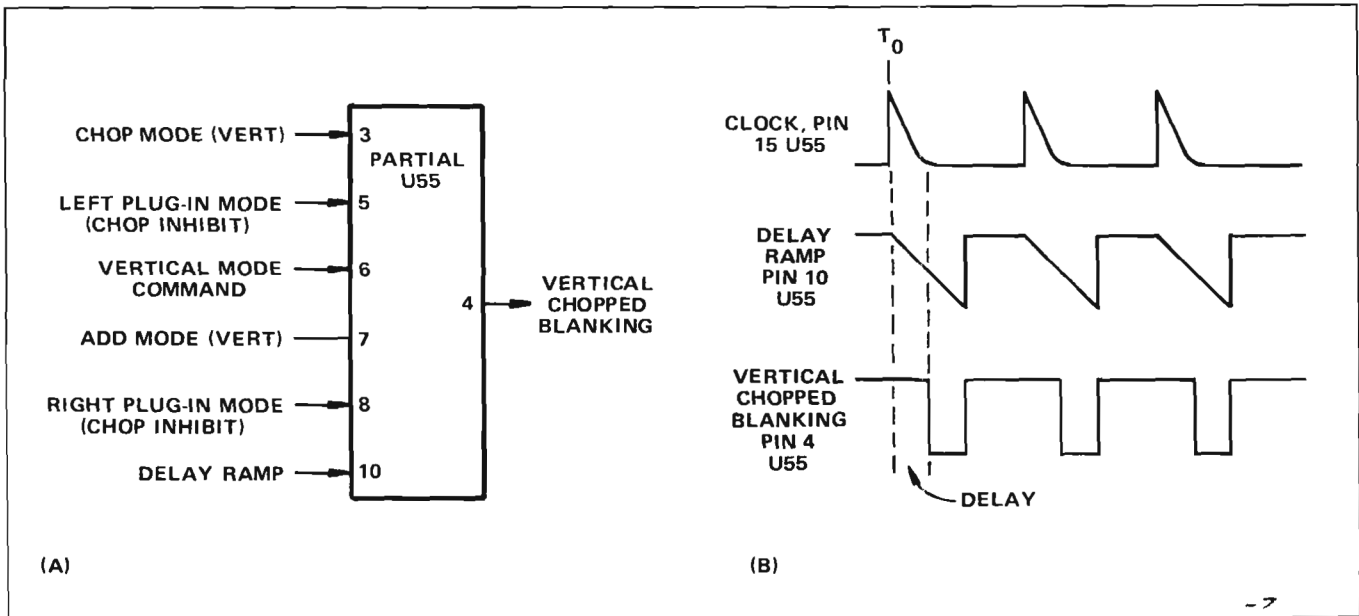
CHOP MODE (VERT) 3

LEFT PLUG-IN MODE (CHOP INHIBIT) 5

VERTICAL MODE COMMAND 6

ADD MODE (VERT) 7

RIGHT PLUG-IN MODE (CHOP INHIBIT) 8

DELAY RAMP 10

PARTIAL U55

4

VERTICAL CHOPPED BLANKING

(A)

$T_0$

CLOCK, PIN 15 U55

DELAY RAMP PIN 10 U55

VERTICAL CHOPPED BLANKING PIN 4 U55

DELAY

(B)

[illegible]